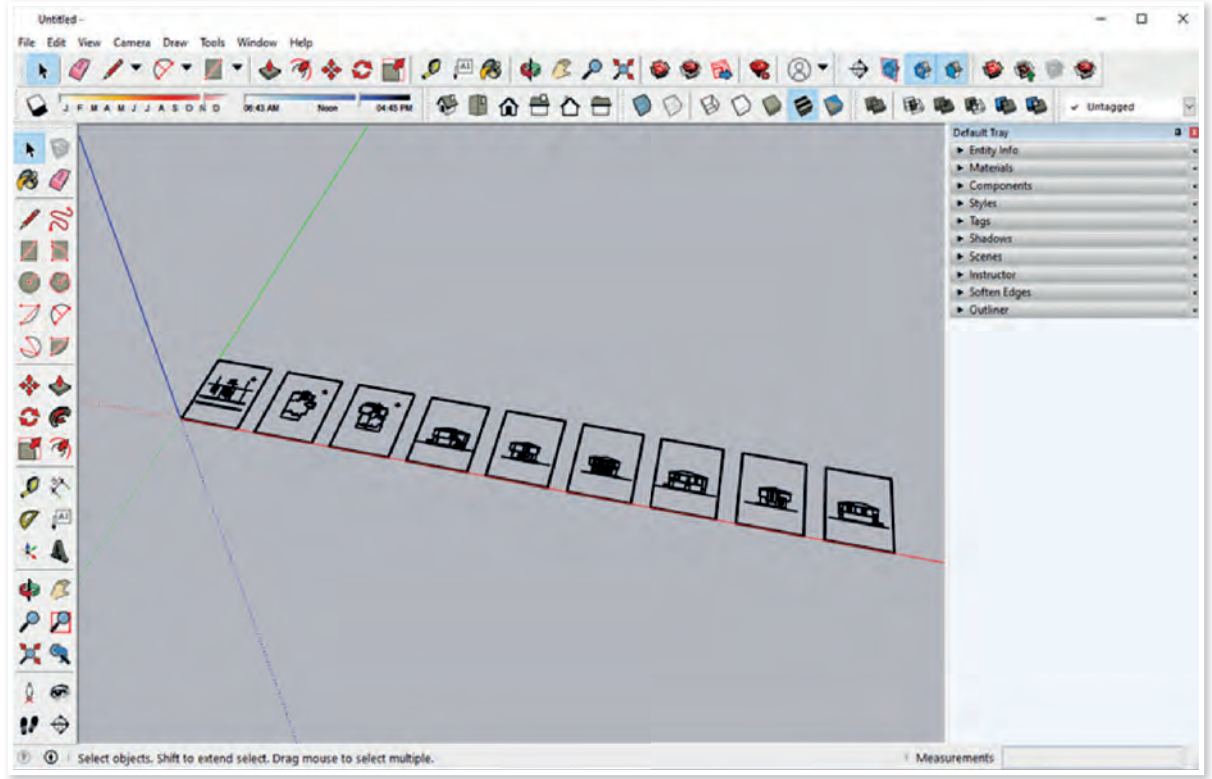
Untitled -

File Edit View Camera Draw Tools Window Help

J F M A M J J A S O N D 06:43 AM Noon 04:45 PM

Untagged

Default Tray

Entity Info
Materials
Components
Styles
Tags
Shadows
Scenes
Instructor
Soften Edges
Outliner

Select objects. Shift to extend select. Drag mouse to select multiple.

Measurements